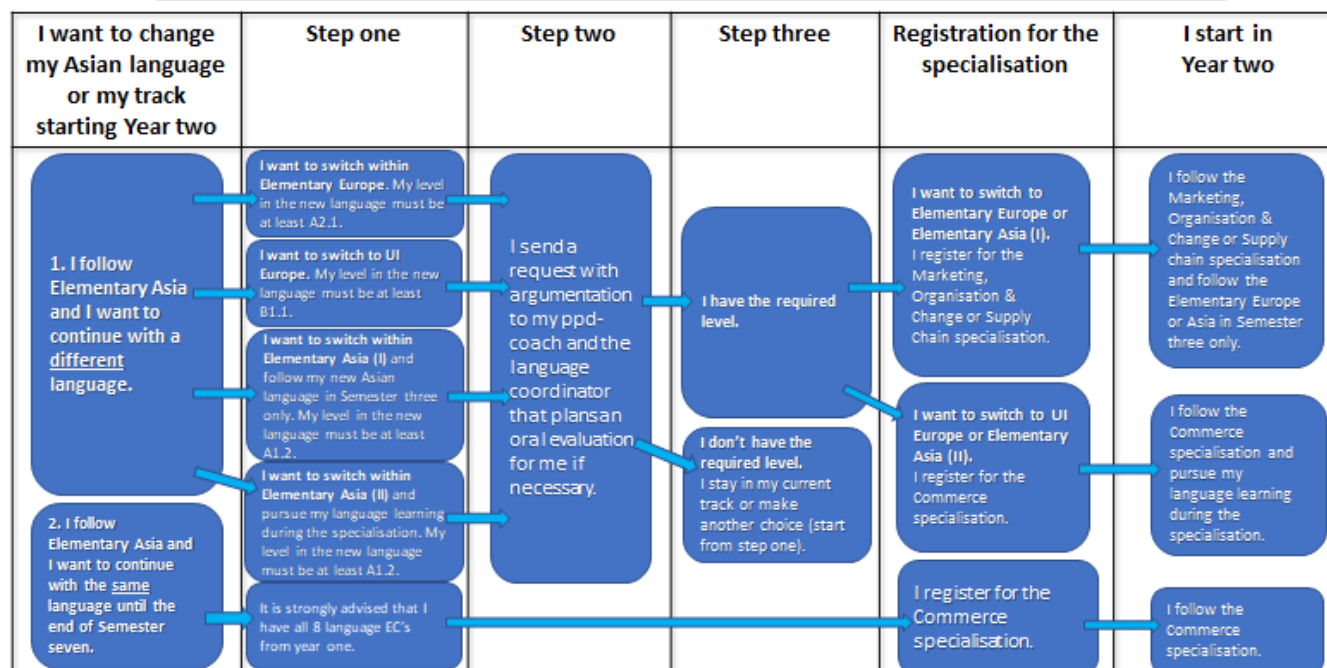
| I want to change my Asian language or my track starting Year two | Step one | Step two | Step three | Registration for the specialisation | I start in Year two |
|---|---|---|---|---|---|
| 1. I follow Elementary Asia and I want to continue with a different language. | I want to switch within Elementary Europe. My level in the new language must be at least A2.1. | I send a request with argumentation to my ppd-coach and the language coordinator that plans an oral evaluation for me if necessary. | I have the required level. | I want to switch to Elementary Europe or Elementary Asia (I). I register for the Marketing, Organisation & Change or Supply Chain specialisation. | I follow the Marketing, Organisation & Change or Supply chain specialisation and follow the Elementary Europe or Asia in Semester three only. |
| | I want to switch to UI Europe. My level in the new language must be at least B1.1. | | | | |
| | I want to switch within Elementary Asia (I) and follow my new Asian language in Semester three only. My level in the new language must be at least A1.2. | | I don't have the required level. I stay in my current track or make another choice (start from step one). | I want to switch to UI Europe or Elementary Asia (II). I register for the Commerce specialisation. | I follow the Commerce specialisation and pursue my language learning during the specialisation. |
| | I want to switch within Elementary Asia (II) and pursue my language learning during the specialisation. My level in the new language must be at least A1.2. | | | | |
| 2. I follow Elementary Asia and I want to continue with the same language until the end of Semester seven. | It is strongly advised that I have all 8 language EC's from year one. | | | I register for the Commerce specialisation. | I follow the Commerce specialisation. |